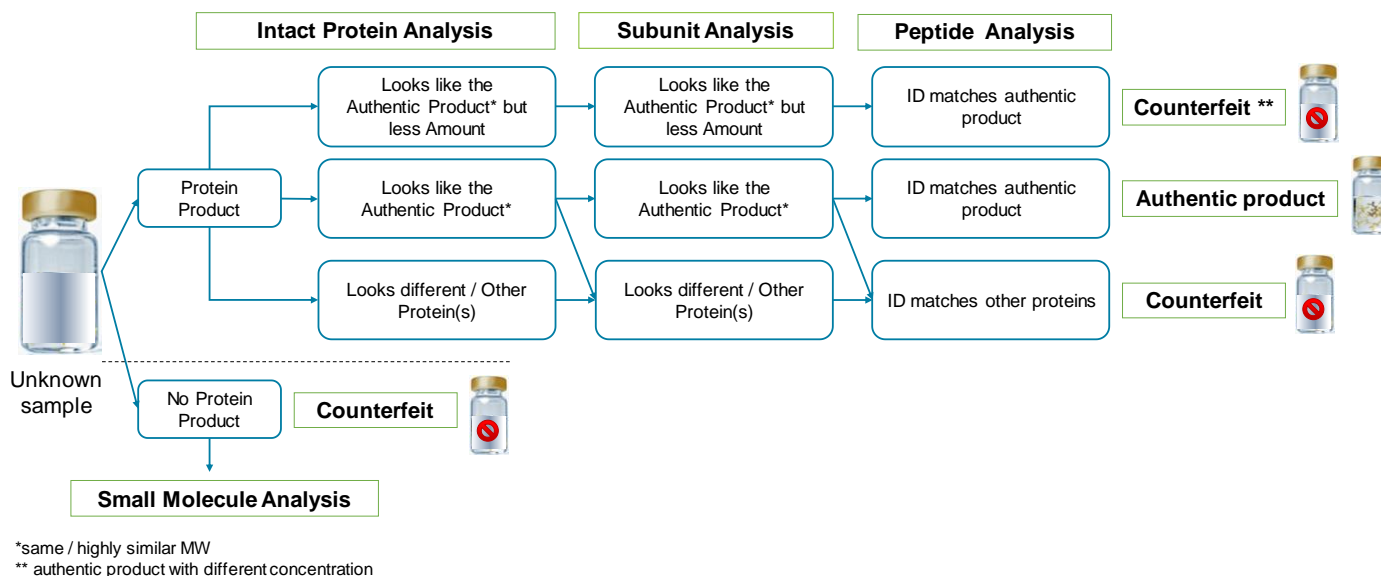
Intact Protein Analysis

Subunit Analysis

Peptide Analysis

Looks like the Authentic Product* but less Amount

Looks like the Authentic Product* but less Amount

ID matches authentic product

Counterfeit **

Protein Product

Looks like the Authentic Product*

Looks like the Authentic Product*

ID matches authentic product

Authentic product

Looks different / Other Protein(s)

Looks different / Other Protein(s)

ID matches other proteins

Counterfeit

Unknown sample

No Protein Product

Counterfeit

Small Molecule Analysis

*same / highly similar MW
** authentic product with different concentration